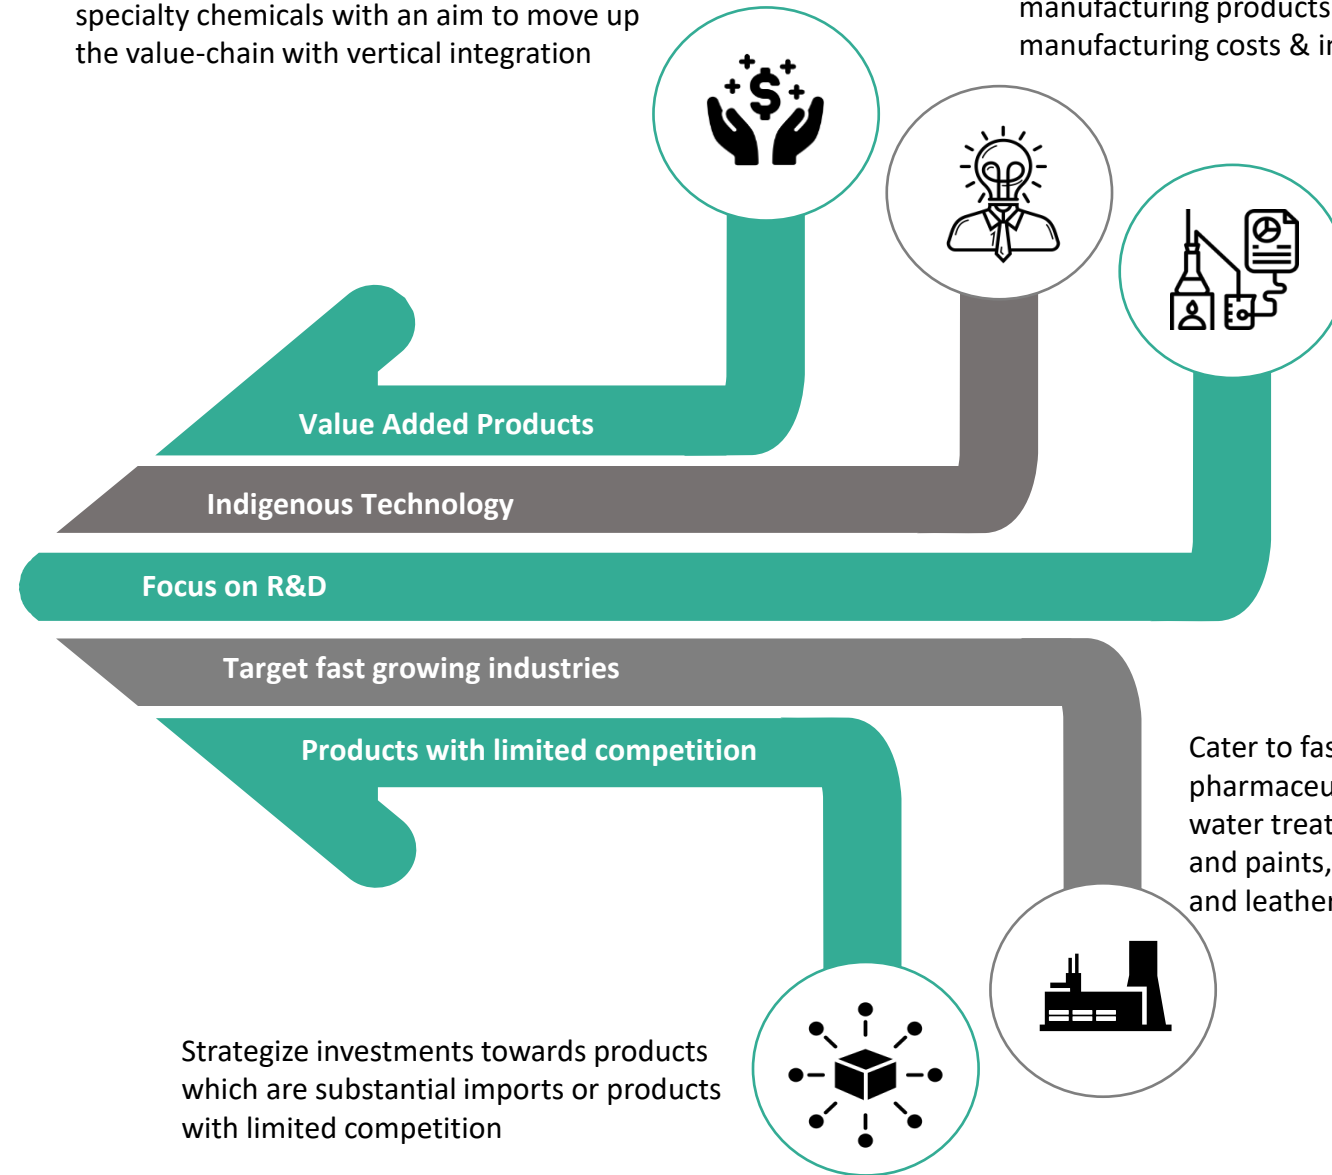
specialty chemicals with an aim to move up the value-chain with vertical integration

manufacturing products manufacturing costs & i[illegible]

Value Added Products

Indigenous Technology

Focus on R&D

Target fast growing industries

Products with limited competition

Cater to fas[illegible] pharmaceu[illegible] water treat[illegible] and paints, and leathe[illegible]

Strategize investments towards products which are substantial imports or products with limited competition